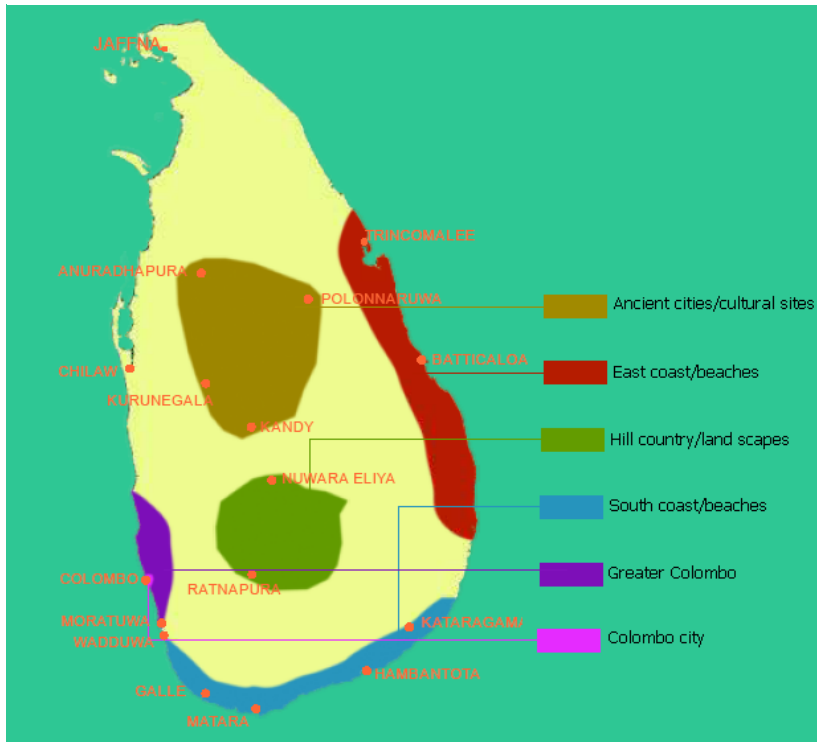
JAFFNA
TRINCOMALEE
ANURADHAPURA
POLONNARUWA
Ancient cities/cultural sites
CHILAW
BATTICALOA
East coast/beaches
KURUNEGALA
KANDY
Hill country/land scapes
NUWARA ELIYA
South coast/beaches
COLOMBO
RATNAPURA
Greater Colombo
MORATUWA
KATARAGAMA
WADDUWA
Colombo city
HAMBANTOTA
GALLE
MATARA